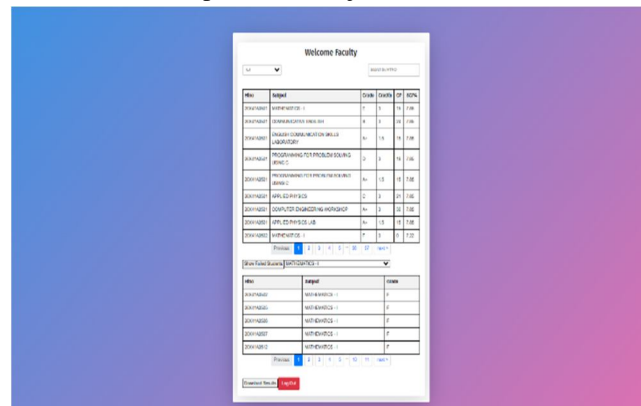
Welcome Faculty

| Htno | Subject | Grade | Credits | GP | SGPA |
|---|---|---|---|---|---|
| 20691A0501 | MATHEMATICS - I | F | 0 | 16 | 7.66 |
| 20691A0501 | COMMUNICATIVE ENGLISH | B | 3 | 24 | 7.66 |
| 20691A0501 | ENGLISH COMMUNICATION SKILLS LABORATORY | A+ | 1.5 | 15 | 7.66 |
| 20691A0501 | PROGRAMMING FOR PROBLEM SOLVING USING C | D | 3 | 15 | 7.66 |
| 20691A0501 | PROGRAMMING FOR PROBLEM SOLVING USING C | A+ | 1.5 | 15 | 7.66 |
| 20691A0501 | APPLIED PHYSICS | C | 3 | 21 | 7.66 |
| 20691A0501 | COMPUTER ENGINEERING WORKSHOP | A+ | 3 | 30 | 7.66 |
| 20691A0501 | APPLIED PHYSICS LAB | A+ | 1.5 | 15 | 7.66 |
| 20691A0502 | MATHEMATICS - I | F | 0 | 0 | 7.22 |

Previous 1 2 3 4 5 ... 36 37 next

Show Failed Students MATHEMATICS - I

| Htno | Subject | Grade |
|---|---|---|
| 20691A0502 | MATHEMATICS - I | F |
| 20691A0503 | MATHEMATICS - I | F |
| 20691A0505 | MATHEMATICS - I | F |
| 20691A0507 | MATHEMATICS - I | F |
| 20691A0510 | MATHEMATICS - I | F |

Previous 1 2 3 4 5 ... 10 11 next

Download Results Log Out